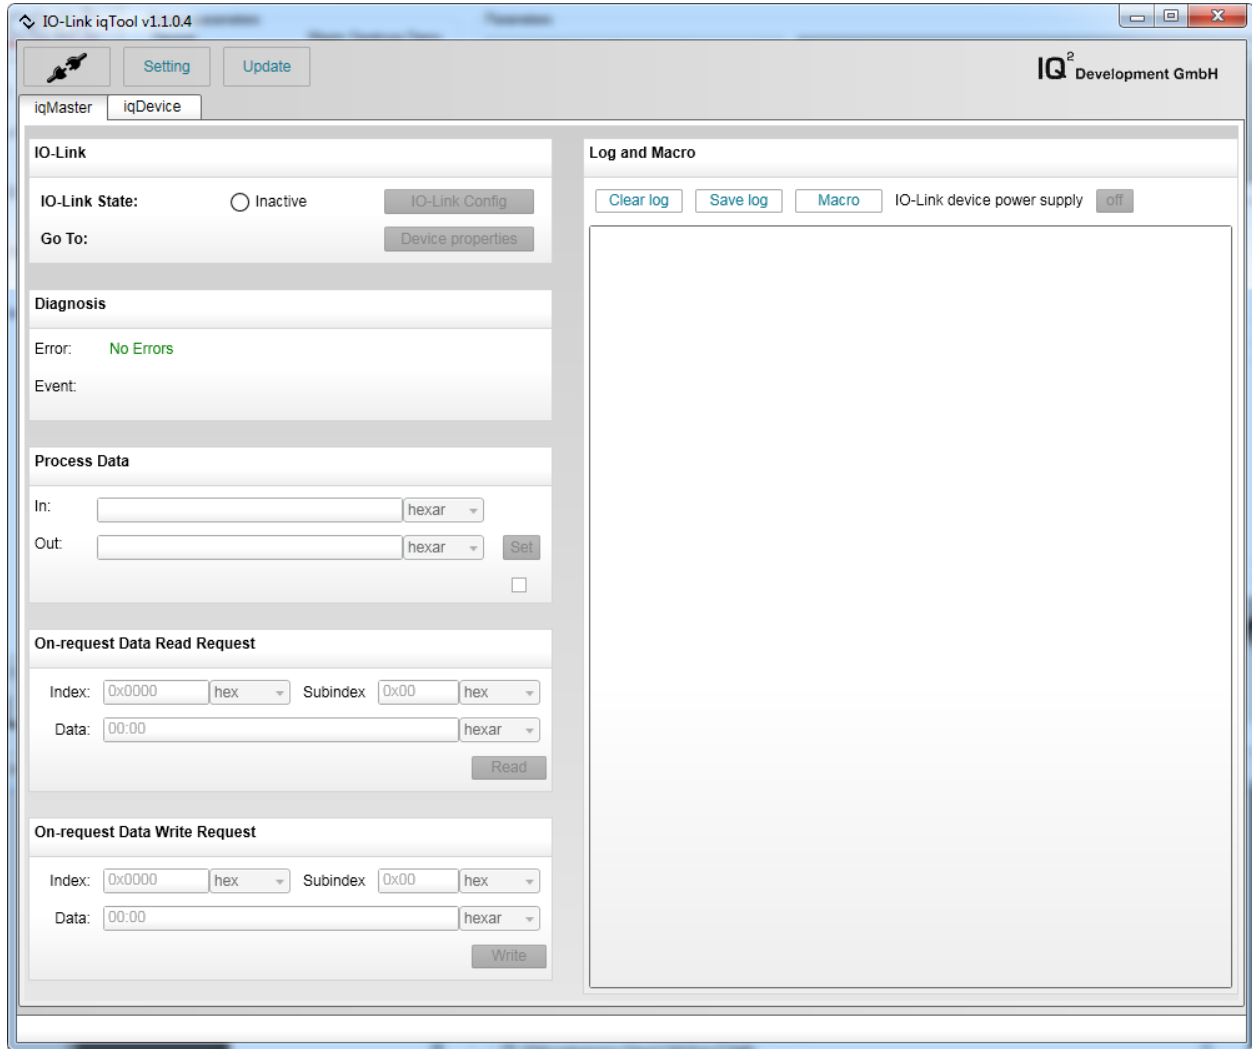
IO-Link iqTool v1.1.0.4

Setting Update

$IQ^2$ Development GmbH

iqMaster iqDevice

IO-Link

IO-Link State: Inactive IO-Link Config

Go To: Device properties

Diagnosis

Error: No Errors

Event:

Process Data

In: hexar

Out: hexar Set

On-request Data Read Request

Index: 0x0000 hex Subindex 0x00 hex

Data: 00:00 hexar

Read

On-request Data Write Request

Index: 0x0000 hex Subindex 0x00 hex

Data: 00:00 hexar

Write

Log and Macro

Clear log Save log Macro IO-Link device power supply off